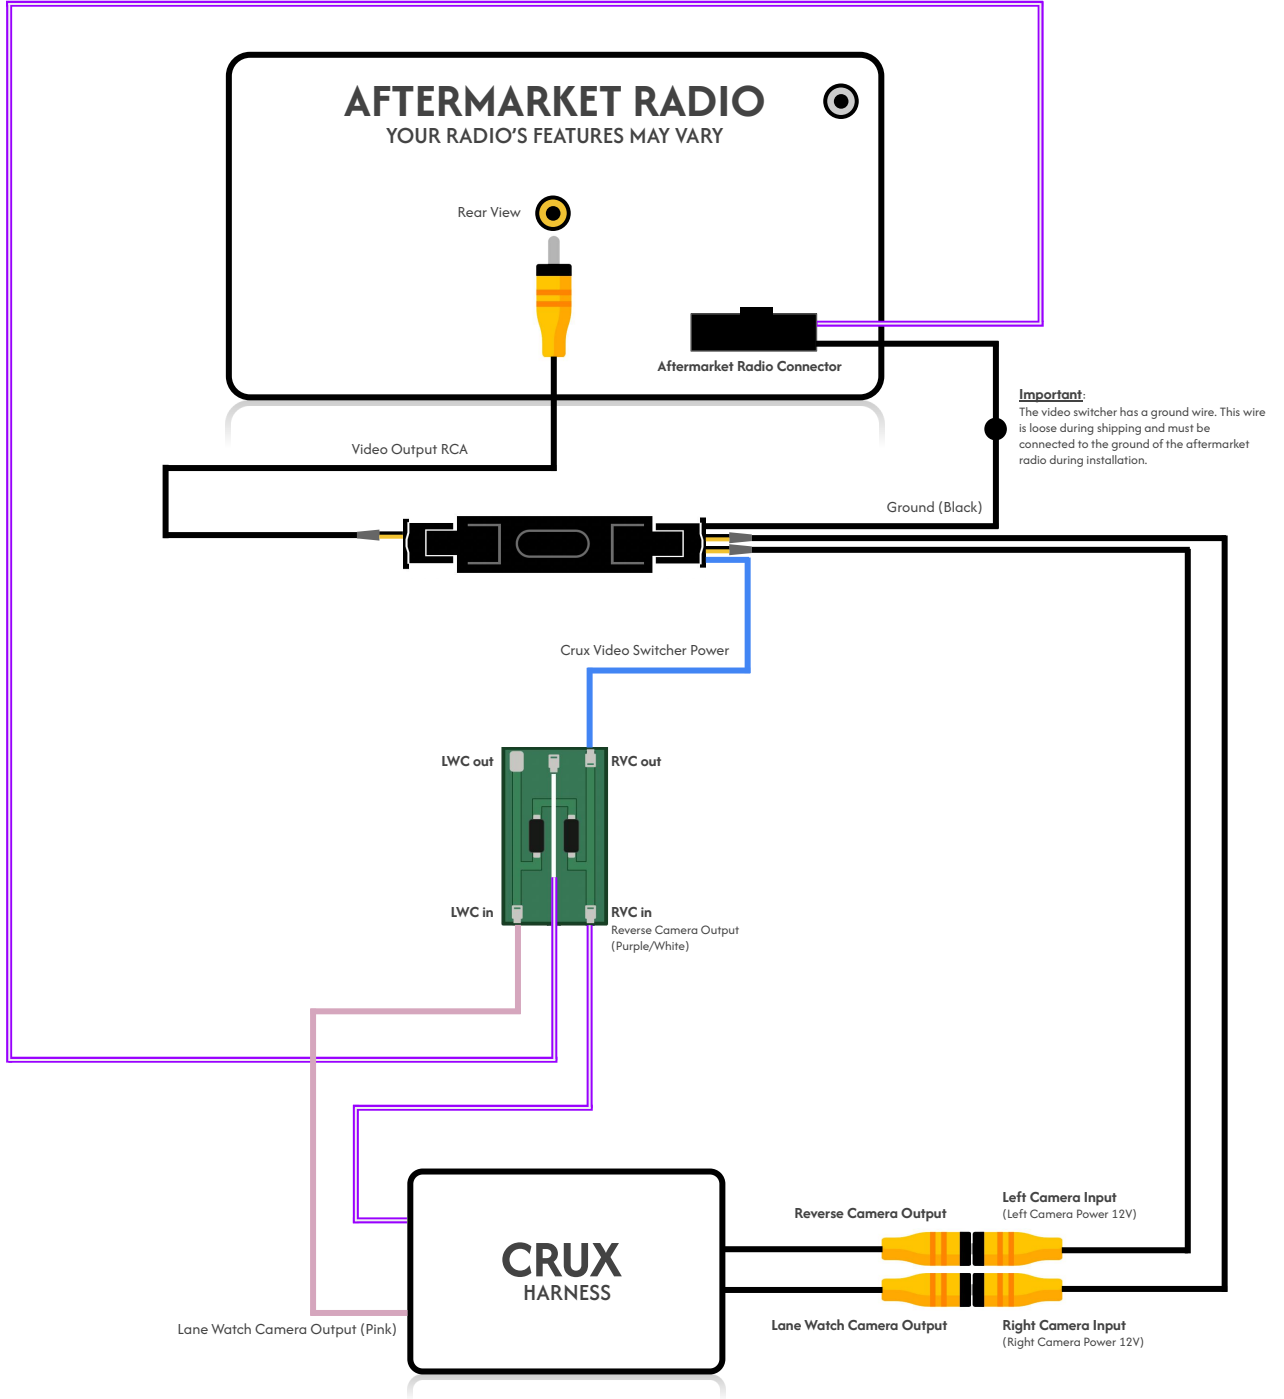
AFTERMARKET RADIO
YOUR RADIO'S FEATURES MAY VARY

Rear View

Aftermarket Radio Connector

Important:
The video switcher has a ground wire. This wire is loose during shipping and must be connected to the ground of the aftermarket radio during installation.

Video Output RCA

Ground (Black)

Crux Video Switcher Power

LWC out

RVC out

LWC in

RVC in
Reverse Camera Output
(Purple/White)

Reverse Camera Output

Left Camera Input
(Left Camera Power 12V)

CRUX
HARNESS

Lane Watch Camera Output (Pink)

Lane Watch Camera Output

Right Camera Input
(Right Camera Power 12V)